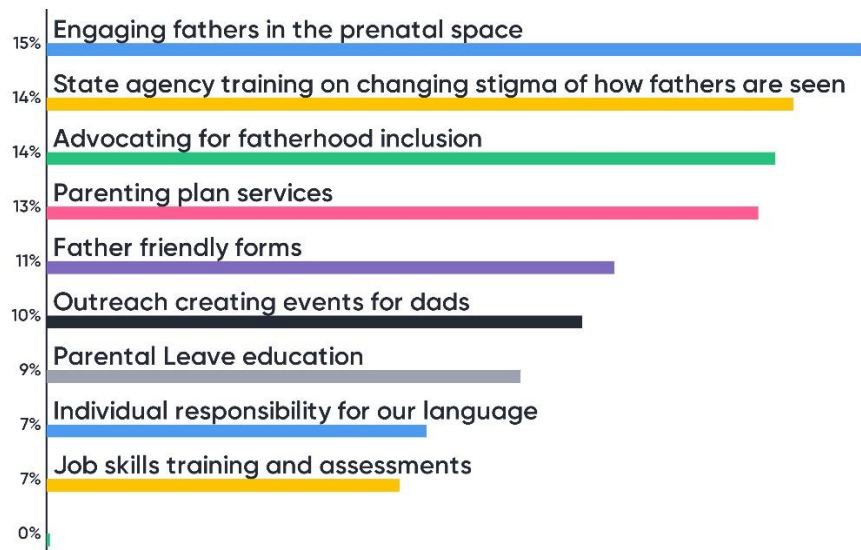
15% Engaging fathers in the prenatal space

14% State agency training on changing stigma of how fathers are seen

14% Advocating for fatherhood inclusion

13% Parenting plan services

11% Father friendly forms

10% Outreach creating events for dads

9% Parental Leave education

7% Individual responsibility for our language

7% Job skills training and assessments

0%